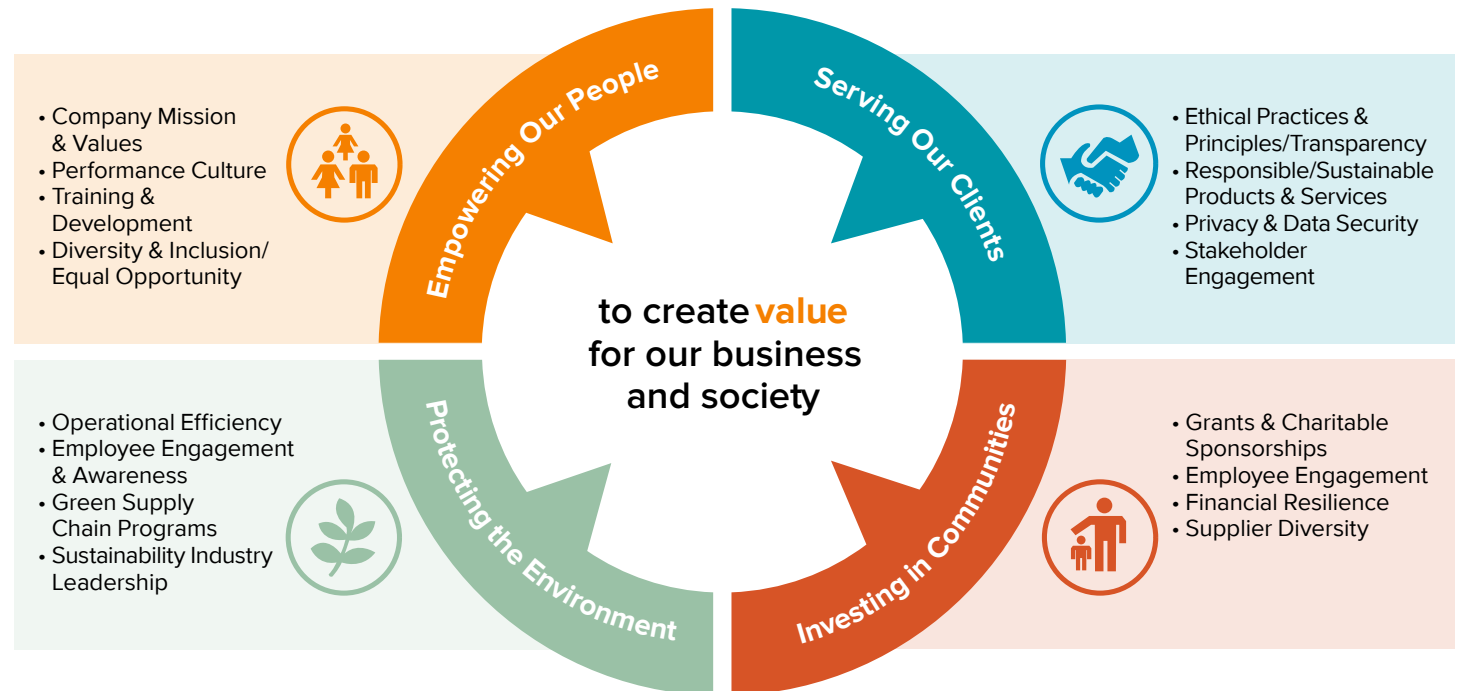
Empowering Our People

• Company Mission & Values
• Performance Culture
• Training & Development
• Diversity & Inclusion/ Equal Opportunity

Serving Our Clients

• Ethical Practices & Principles/Transparency
• Responsible/Sustainable Products & Services
• Privacy & Data Security
• Stakeholder Engagement

to create value for our business and society

Protecting the Environment

• Operational Efficiency
• Employee Engagement & Awareness
• Green Supply Chain Programs
• Sustainability Industry Leadership

Investing in Communities

• Grants & Charitable Sponsorships
• Employee Engagement
• Financial Resilience
• Supplier Diversity